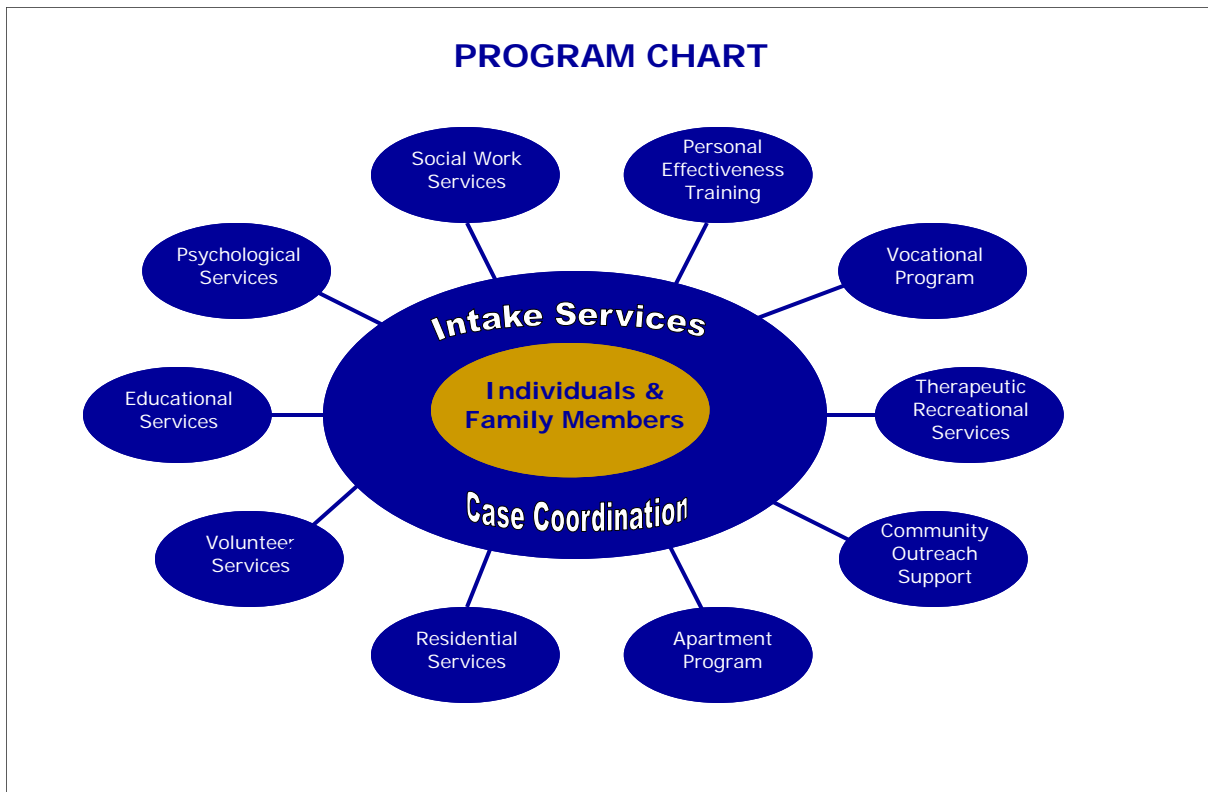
PROGRAM CHART

Social Work Services

Personal Effectiveness Training

Psychological Services

Vocational Program

Intake Services

Individuals & Family Members

Case Coordination

Educational Services

Therapeutic Recreational Services

Volunteer Services

Community Outreach Support

Residential Services

Apartment Program